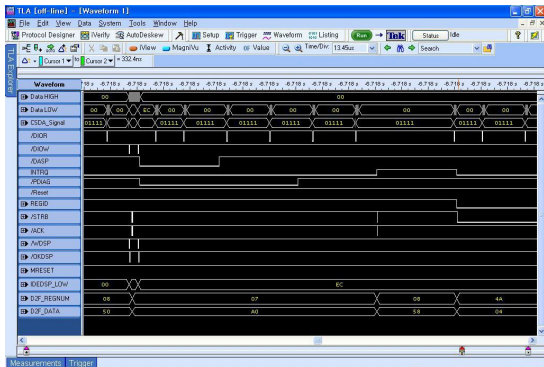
TLA [off-line] - [Waveform 1]
File Edit View Data System Tools Window Help
Protocol Designer iVerify AutoDeskew Setup Trigger Waveform Listing Run Tek Status Idle
iView MagniVu Activity Value Time/Div: 13.45us Search
Cursor 1 to Cursor 2 = 332.4ns
TLA Explorer
Waveform
Data HIGH 00
Data LOW 00 00 EC 00 00 00 00 00 00 00 00 00
CSDA_Signal 01111 01111 01111 01111 01111 01111 01111 01111 01111
/DIOR
/DIOW
/DASP
INTRQ
/PDIAG
/Reset
REGID
/STRB
/ACK
/WDSP
/OKDSP
MRESET
IDEDSP_LOW 00 EC
D2F_REGNUM 08 07 08 4A
D2F_DATA 50 A0 58 04
Measurements Trigger